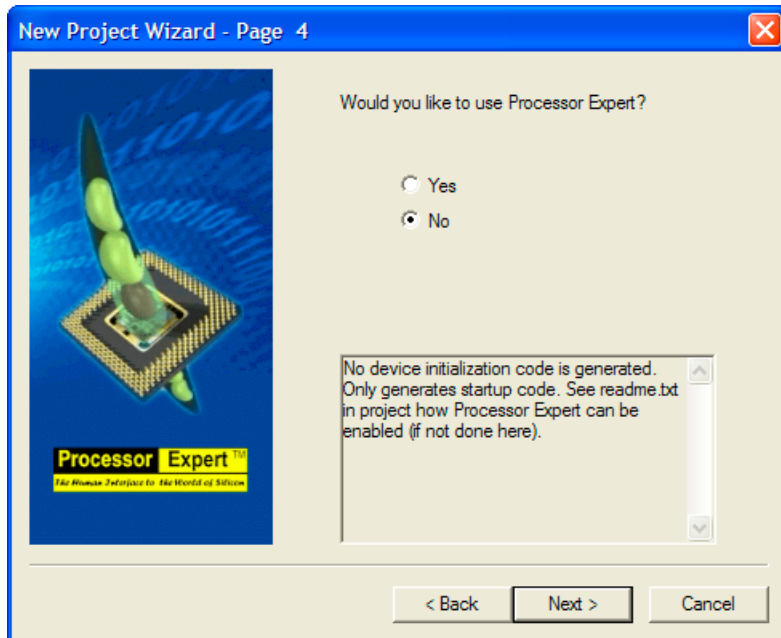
New Project Wizard - Page 4

Processor Expert™
The Human Interface to the World of Silicon

Would you like to use Processor Expert?

Yes

No

No device initialization code is generated. Only generates startup code. See readme.txt in project how Processor Expert can be enabled (if not done here).

< Back

Next >

Cancel